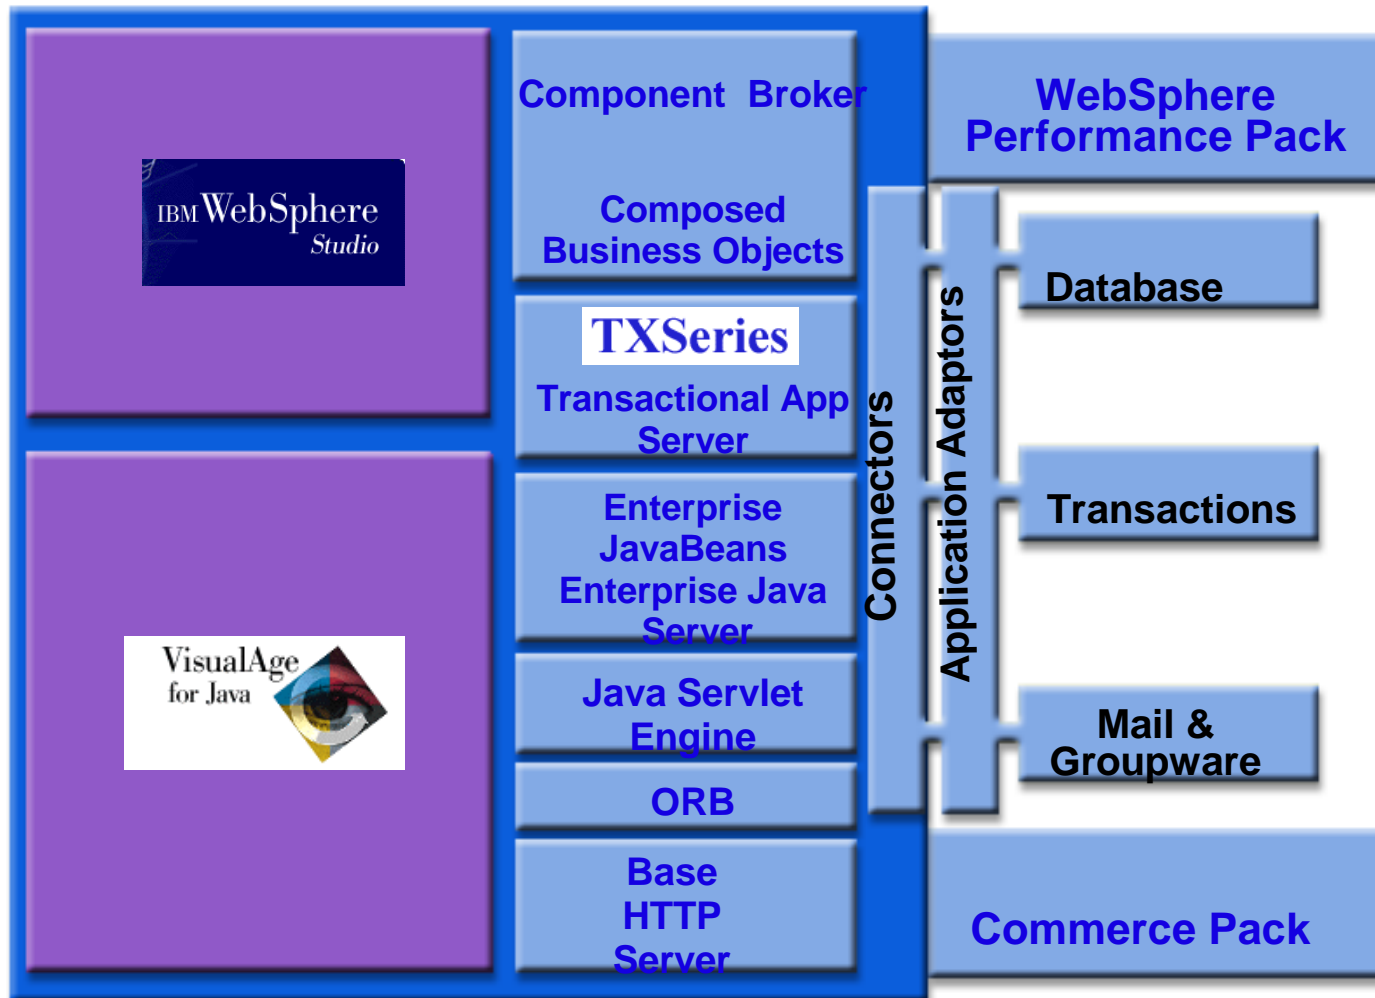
IBM WebSphere Studio

VisualAge for Java

Component Broker

Composed Business Objects

TXSeries

Transactional App Server

Enterprise JavaBeans Enterprise Java Server

Java Servlet Engine

ORB

Base HTTP Server

Connectors

Application Adaptors

WebSphere Performance Pack

Database

Transactions

Mail & Groupware

Commerce Pack